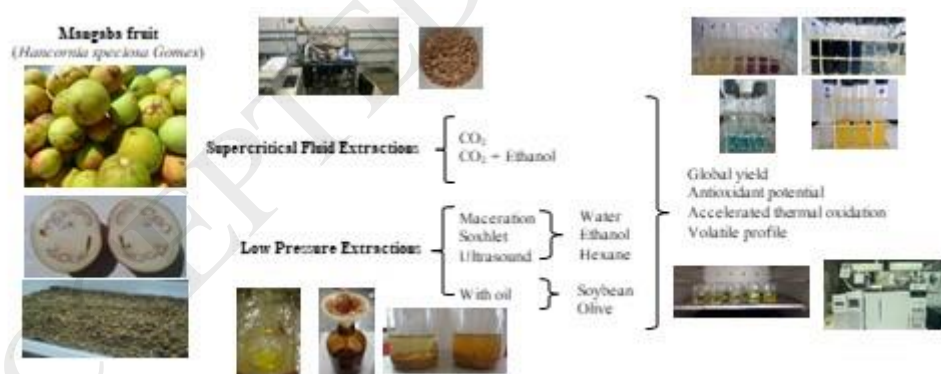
Mangaba fruit
(Hancornia speciosa Gomes)

Supercritical Fluid Extraction

$CO_2$
$CO_2$ + Ethanol

Low Pressure Extraction

Maceration
Soxhlet
Ultrasound

Water
Ethanol
Hexane

With oil

Soybean
Olive

Global yield
Antioxidant potential
Accelerated thermal oxidation
Volatile profile